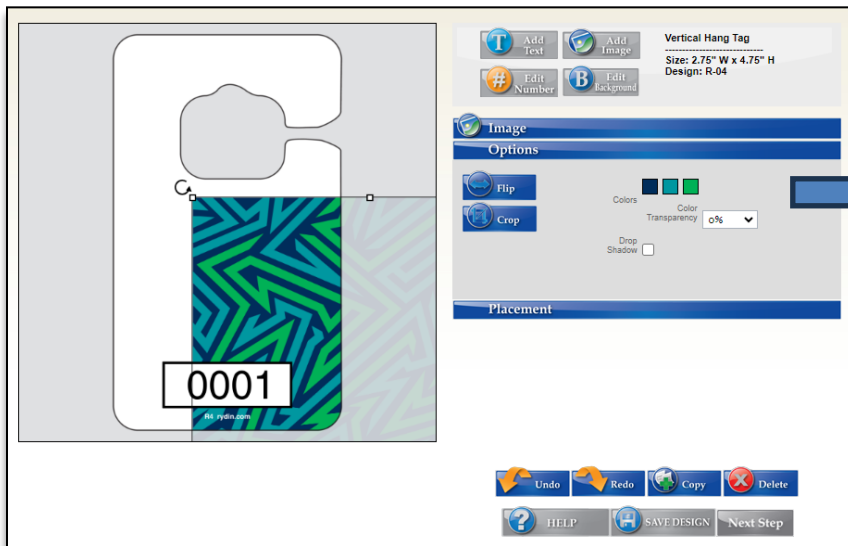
0001

R4 rydin.com

Add Text

Add Image

Edit Number

Edit Background

Vertical Hang Tag

Size: 2.75" W x 4.75" H
Design: R-04

Image

Options

Flip

Crop

Colors

Color Transparency

0%

Drop Shadow

Placement

Undo

Redo

Copy

Delete

HELP

SAVE DESIGN

Next Step